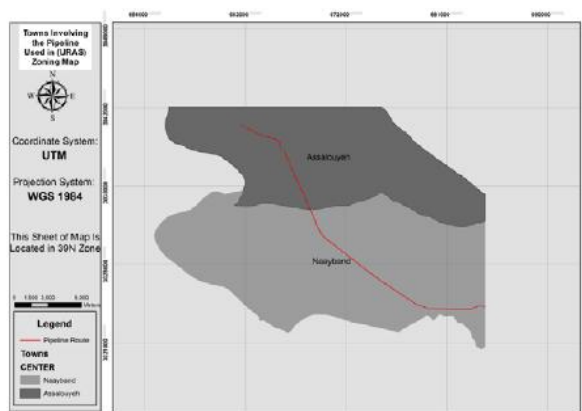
Towns Involving the Pipeline Used in (URAS) Zoning Map

N
W E
S

Coordinate System:
UTM

Projection System:
WGS 1984

This Sheet of Map Is Located in 39N Zone

0 1,000 2,000 4,000 Meters

Legend
Pipeline Route
Towns
CENTER
Naaybond
Assaluyeh

654000 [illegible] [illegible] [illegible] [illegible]

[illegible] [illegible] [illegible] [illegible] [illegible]

Assaluyeh

Naaybond